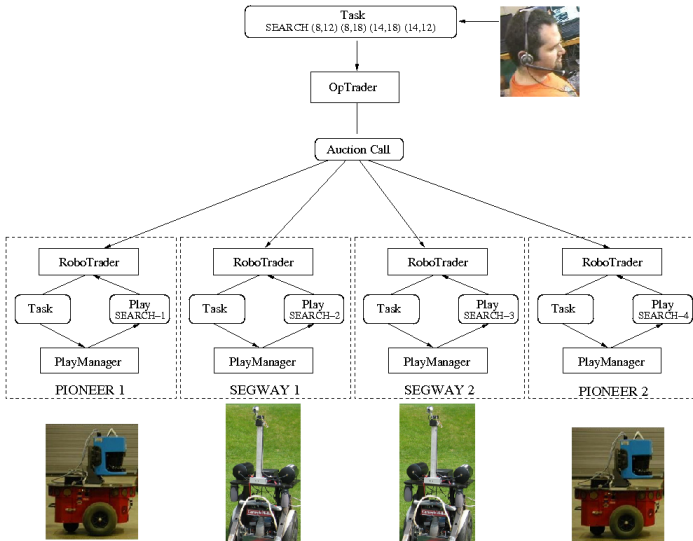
Task
SEARCH (8,12) (8,18) (14,18) (14,12)

OpTrader

Auction Call

RoboTrader
Task
Play
SEARCH–1
PlayManager
PIONEER 1

RoboTrader
Task
Play
SEARCH–2
PlayManager
SEGWAY 1

RoboTrader
Task
Play
SEARCH–3
PlayManager
SEGWAY 2

RoboTrader
Task
Play
SEARCH–4
PlayManager
PIONEER 2